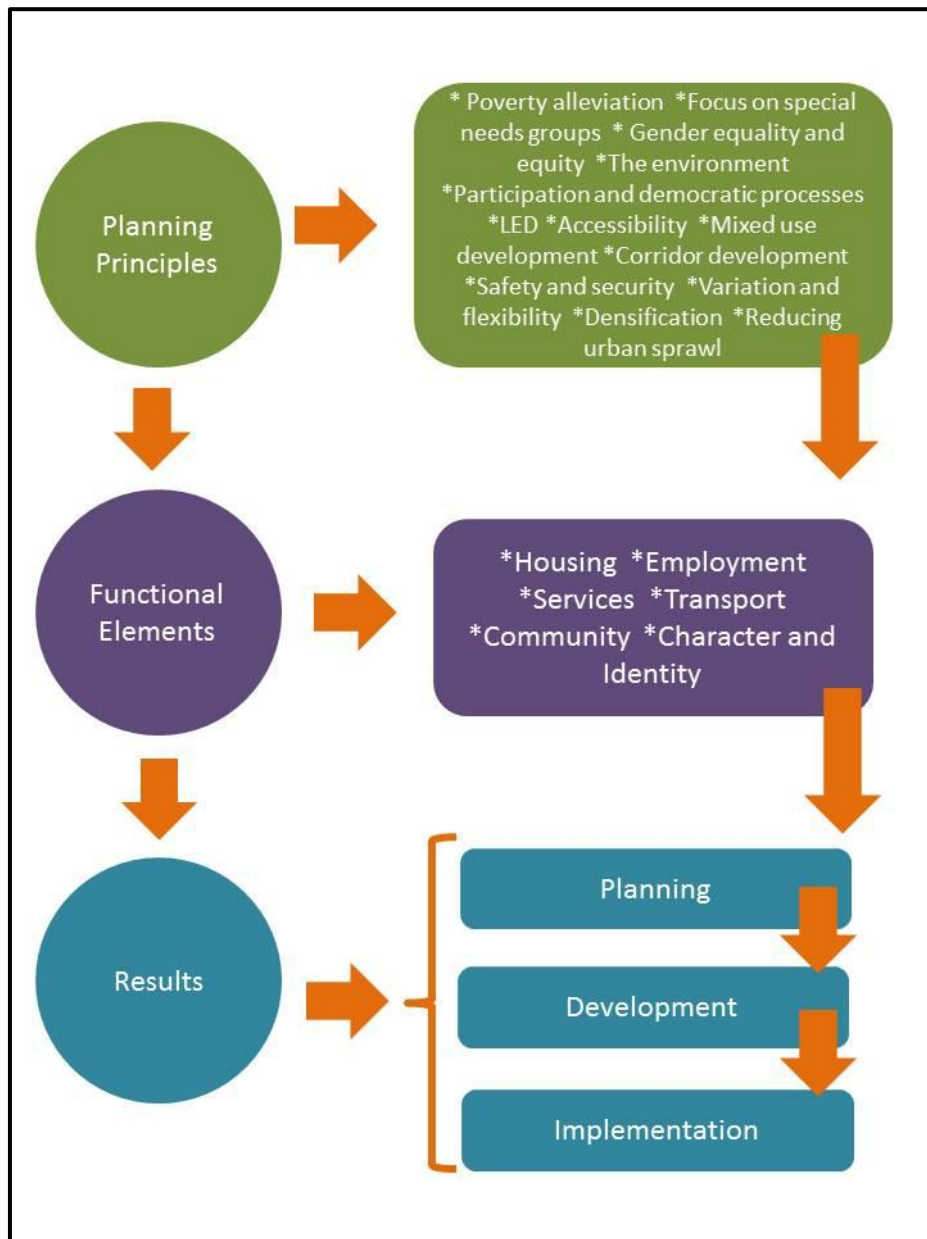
Planning Principles

* Poverty alleviation *Focus on special needs groups * Gender equality and equity *The environment *Participation and democratic processes *LED *Accessibility *Mixed use development *Corridor development *Safety and security *Variation and flexibility *Densification *Reducing urban sprawl

Functional Elements

*Housing *Employment *Services *Transport *Community *Character and Identity

Results

Planning

Development

Implementation